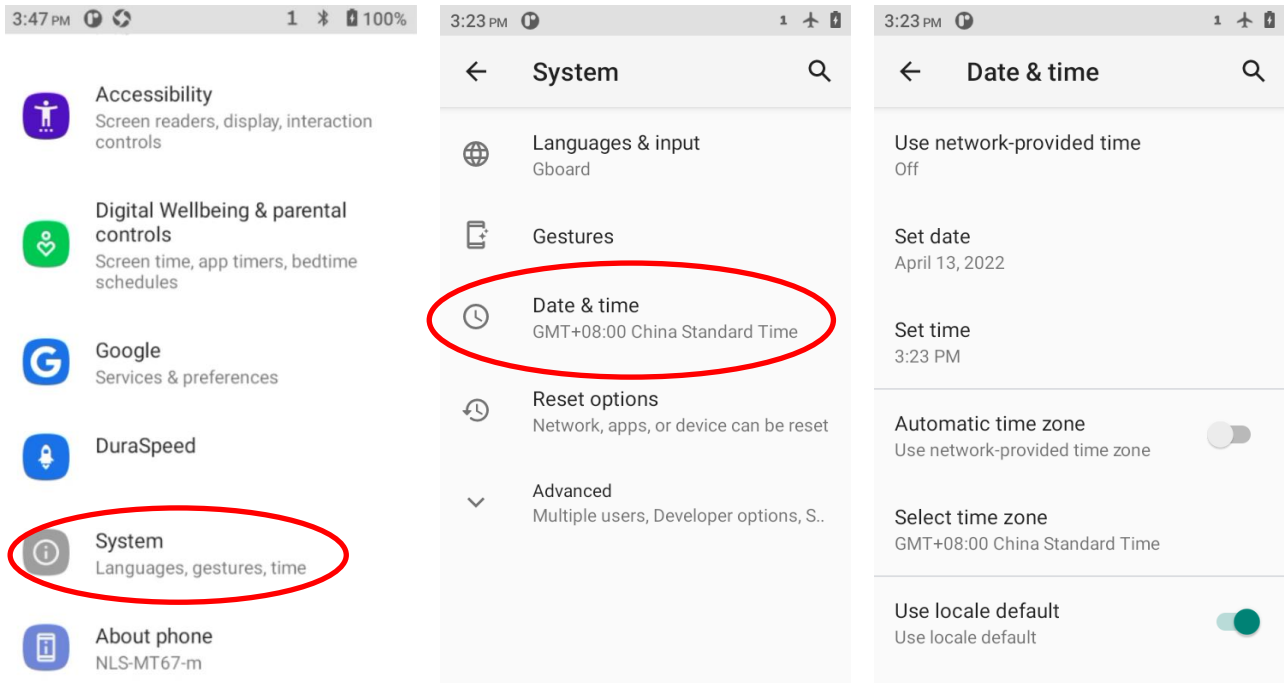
3:47 PM 1 100%

Accessibility
Screen readers, display, interaction controls

Digital Wellbeing & parental controls
Screen time, app timers, bedtime schedules

Google
Services & preferences

DuraSpeed

System
Languages, gestures, time

About phone
NLS-MT67-m

3:23 PM 1

System

Languages & input
Gboard

Gestures

Date & time
GMT+08:00 China Standard Time

Reset options
Network, apps, or device can be reset

Advanced
Multiple users, Developer options, S..

3:23 PM 1

Date & time

Use network-provided time
Off

Set date
April 13, 2022

Set time
3:23 PM

Automatic time zone
Use network-provided time zone

Select time zone
GMT+08:00 China Standard Time

Use locale default
Use locale default